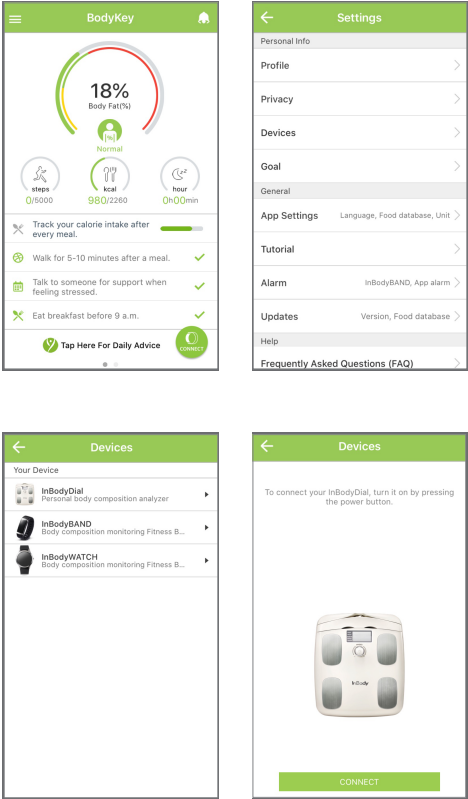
BodyKey

18%
Body Fat(%)

Normal

steps
0/5000

kcal
980/2260

hour
0h00min

Track your calorie intake after every meal.

Walk for 5-10 minutes after a meal.

Talk to someone for support when feeling stressed.

Eat breakfast before 9 a.m.

Tap Here For Daily Advice

CONNECT

Settings

Personal Info

Profile

Privacy

Devices

Goal

General

App Settings Language, Food database, Unit

Tutorial

Alarm InBodyBAND, App alarm

Updates Version, Food database

Help

Frequently Asked Questions (FAQ)

Devices

Your Device

InBodyDial
Personal body composition analyzer

InBodyBAND
Body composition monitoring Fitness B...

InBodyWATCH
Body composition monitoring Fitness B...

Devices

To connect your InBodyDial, turn it on by pressing the power button.

InBody

CONNECT